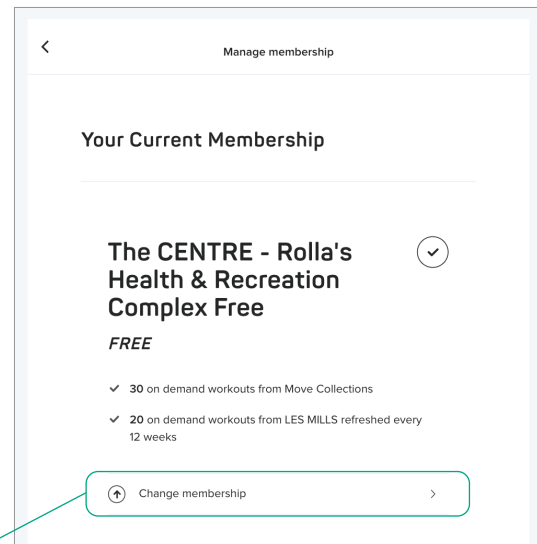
Manage membership

Your Current Membership

The CENTRE - Rolla's Health & Recreation Complex Free

FREE

30 on demand workouts from Move Collections

20 on demand workouts from LES MILLS refreshed every 12 weeks

Change membership